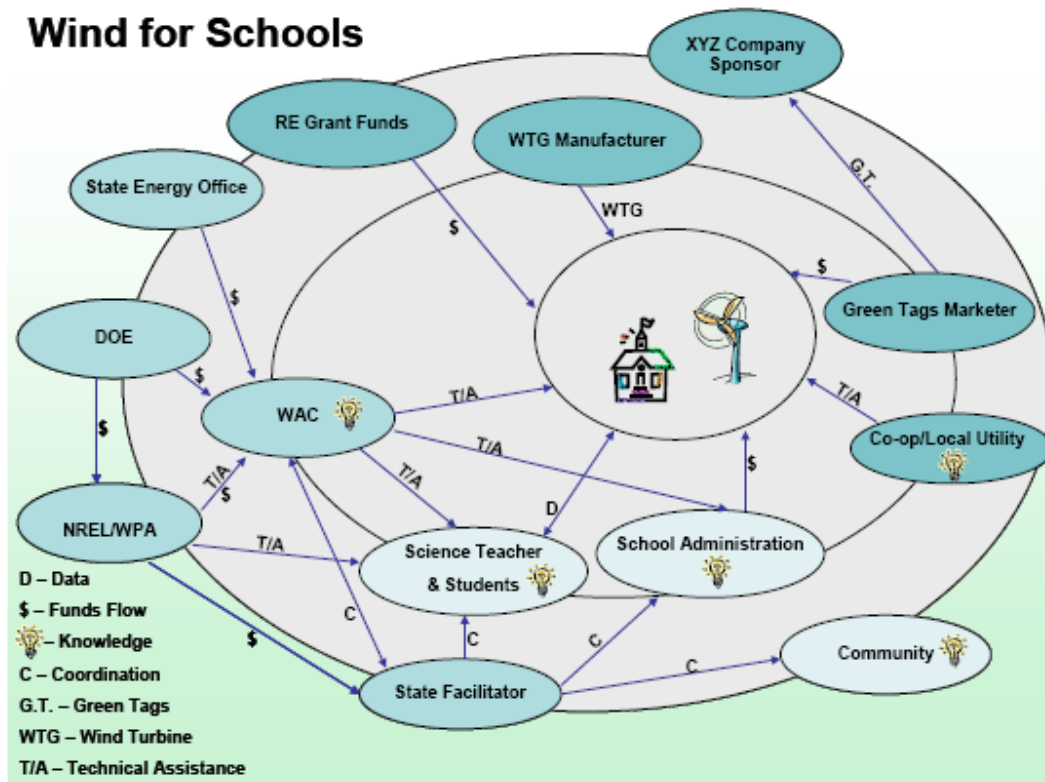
Wind for Schools

XYZ Company Sponsor

RE Grant Funds

WTG Manufacturer

State Energy Office

WTG

G.T.

$

$

Green Tags Marketer

DOE

$

$

WAC

T/A

T/A

T/A

Co-op/Local Utility

$

T/A

T/A

$

D

NREL/WPA

T/A

Science Teacher & Students

School Administration

D – Data

$ – Funds Flow

– Knowledge

C – Coordination

G.T. – Green Tags

WTG – Wind Turbine

T/A – Technical Assistance

$

C

C

C

C

Community

State Facilitator